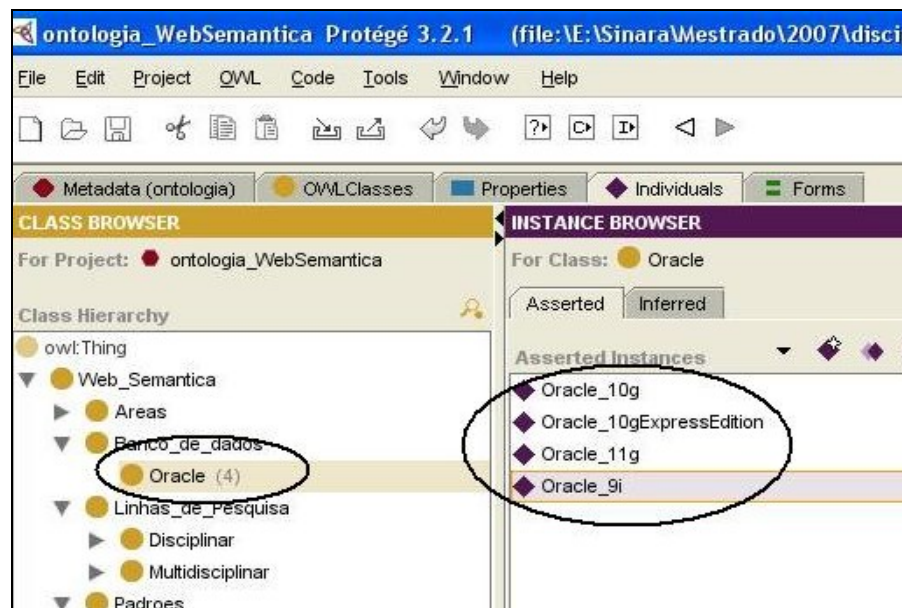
ontologia_WebSemantica Protégé 3.2.1 (file:\E:\Sinara\Mestrado\2007\disci

File Edit Project OWL Code Tools Window Help

Metadata (ontologia) OWLClasses Properties Individuals Forms

CLASS BROWSER

For Project: ontologia_WebSemantica

Class Hierarchy

owl:Thing
Web_Semantica
Areas
Banco_de_dados
Oracle (4)
Linhas_de_Pesquisa
Disciplinar
Multidisciplinar
Padroes

INSTANCE BROWSER

For Class: Oracle

Asserted Inferred

Asserted Instances

Oracle_10g
Oracle_10gExpressEdition
Oracle_11g
Oracle_9i